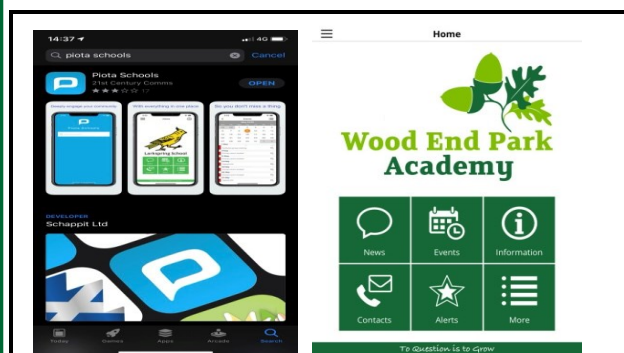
14:37
4G
piota schools
Cancel
Piota Schools
21st Century Comms
17
OPEN
Always engage your community
With everything in one place
So you don't miss a thing
DEVELOPER
Schappit Ltd
Today
Games
Apps
Arcade
Search

Home
Wood End Park Academy
News
Events
Information
Contacts
Alerts
More
To Question is to Grow